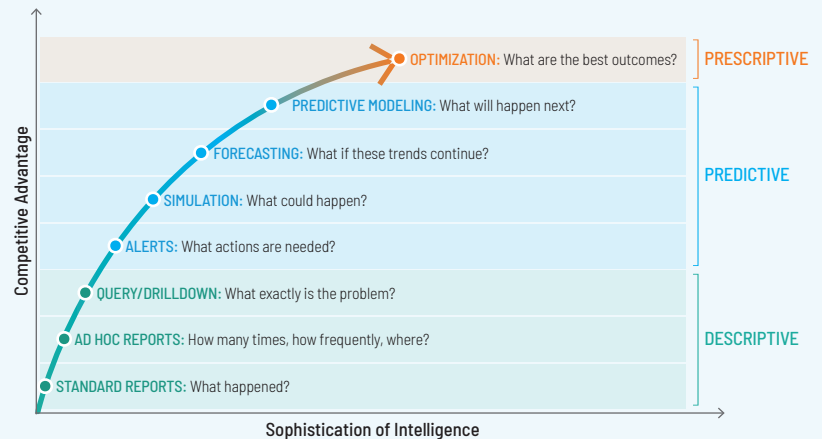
OPTIMIZATION: What are the best outcomes?
PRESCRIPTIVE

PREDICTIVE MODELING: What will happen next?
FORECASTING: What if these trends continue?
SIMULATION: What could happen?
ALERTS: What actions are needed?
PREDICTIVE

QUERY/DRILLDOWN: What exactly is the problem?
AD HOC REPORTS: How many times, how frequently, where?
STANDARD REPORTS: What happened?
DESCRIPTIVE

Competitive Advantage

Sophistication of Intelligence